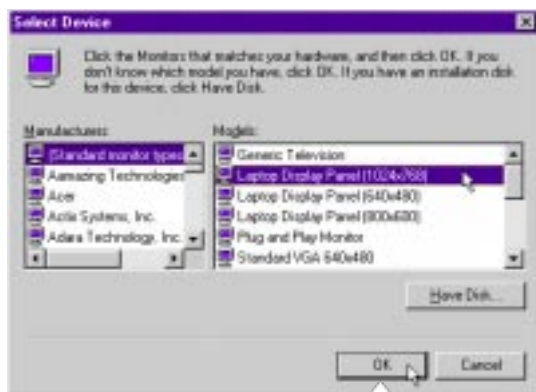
Select Device

Click the Monitors that matches your hardware, and then click OK. If you don't know which model you have, click OK. If you have an installation disk for this device, click Have Disk.

Manufacturers:

(Standard monitor types)
Aamazing Technologies
Acer
Actix Systems, Inc.
Adara Technology, Inc.

Models:

Generic Television
Laptop Display Panel (1024x768)
Laptop Display Panel (640x480)
Laptop Display Panel (800x600)
Plug and Play Monitor
Standard VGA 640x480

Have Disk...

OK

Cancel